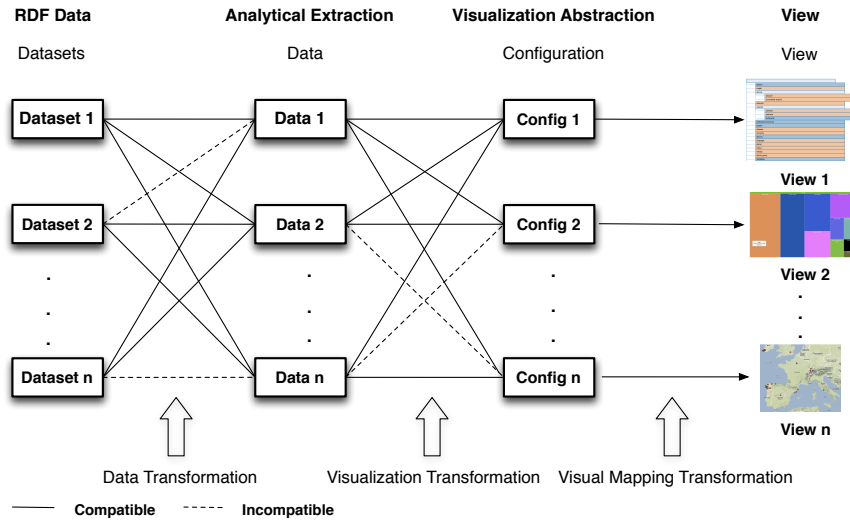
RDF Data
Datasets

Analytical Extraction
Data

Visualization Abstraction
Configuration

View
View

Dataset 1
Dataset 2
.
.
.
Dataset n

Data 1
Data 2
.
.
.
Data n

Config 1
Config 2
.
.
.
Config n

View 1
View 2
.
.
.
View n

Data Transformation
Visualization Transformation
Visual Mapping Transformation

Compatible
Incompatible